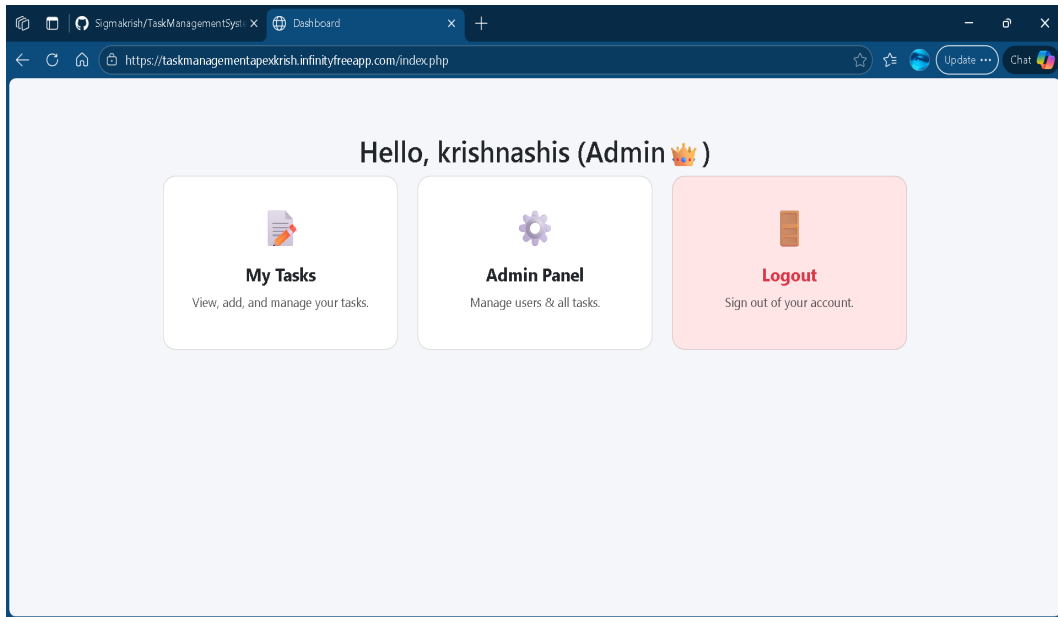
Sigmakrish/TaskManagementSyst ×
Dashboard ×
+

https://taskmanagementapexkrish.infinityfreeapp.com/index.php

Update ···
Chat

Hello, krishnashis (Admin 👑)

📝
My Tasks
View, add, and manage your tasks.

⚙️
Admin Panel
Manage users & all tasks.

🚪
Logout
Sign out of your account.